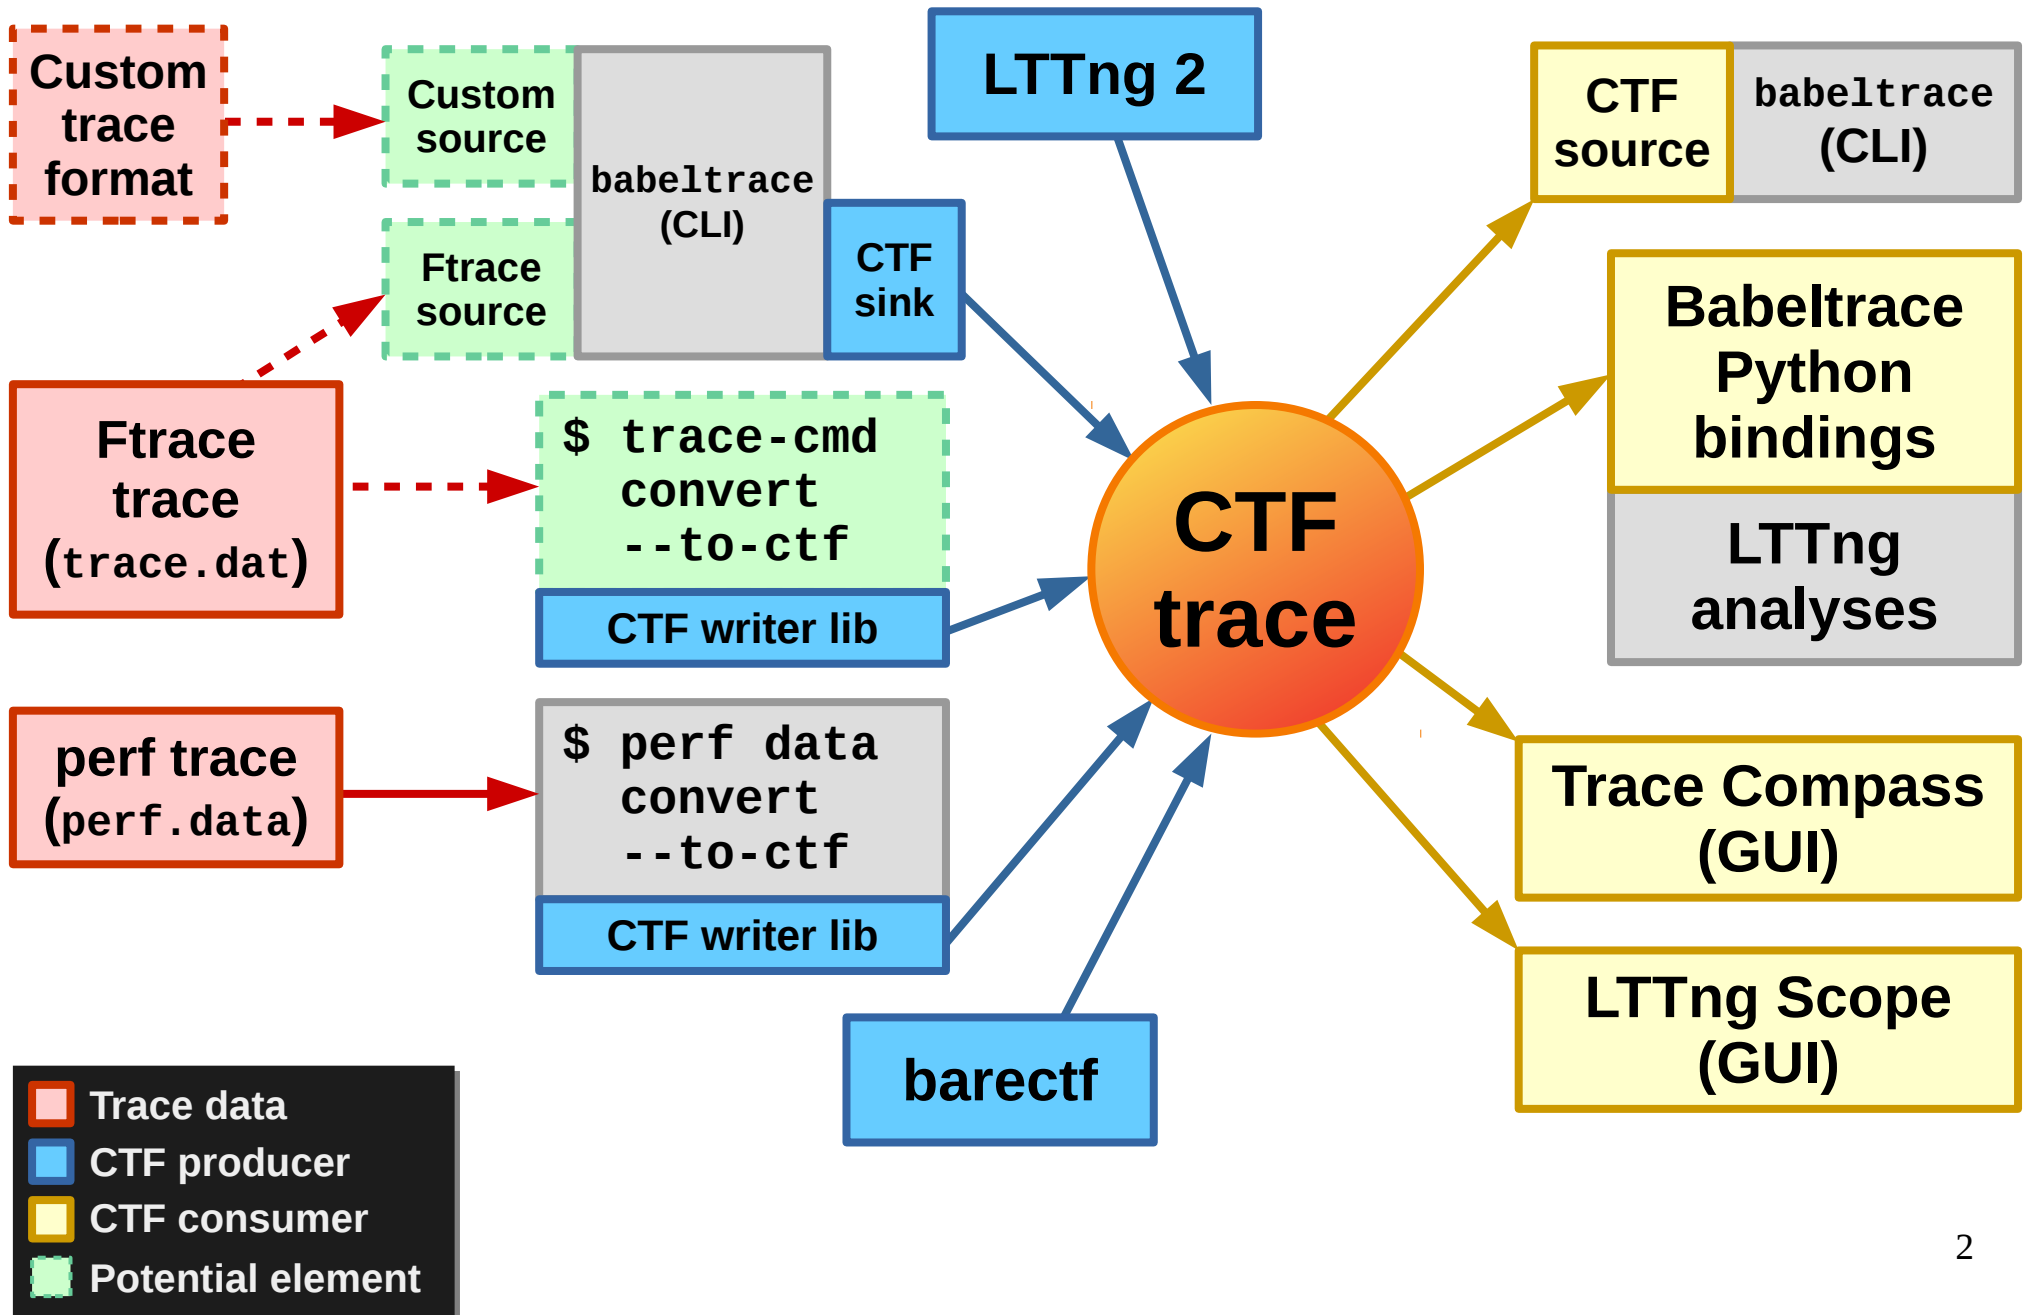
Custom trace format

Custom source

Ftrace source

babeltrace (CLI)

CTF sink

LTTng 2

CTF source

babeltrace (CLI)

Ftrace trace (trace.dat)

$ trace-cmd convert --to-ctf

CTF writer lib

CTF trace

Babeltrace Python bindings

LTTng analyses

perf trace (perf.data)

$ perf data convert --to-ctf

CTF writer lib

Trace Compass (GUI)

LTTng Scope (GUI)

barectf

Trace data
CTF producer
CTF consumer
Potential element

2